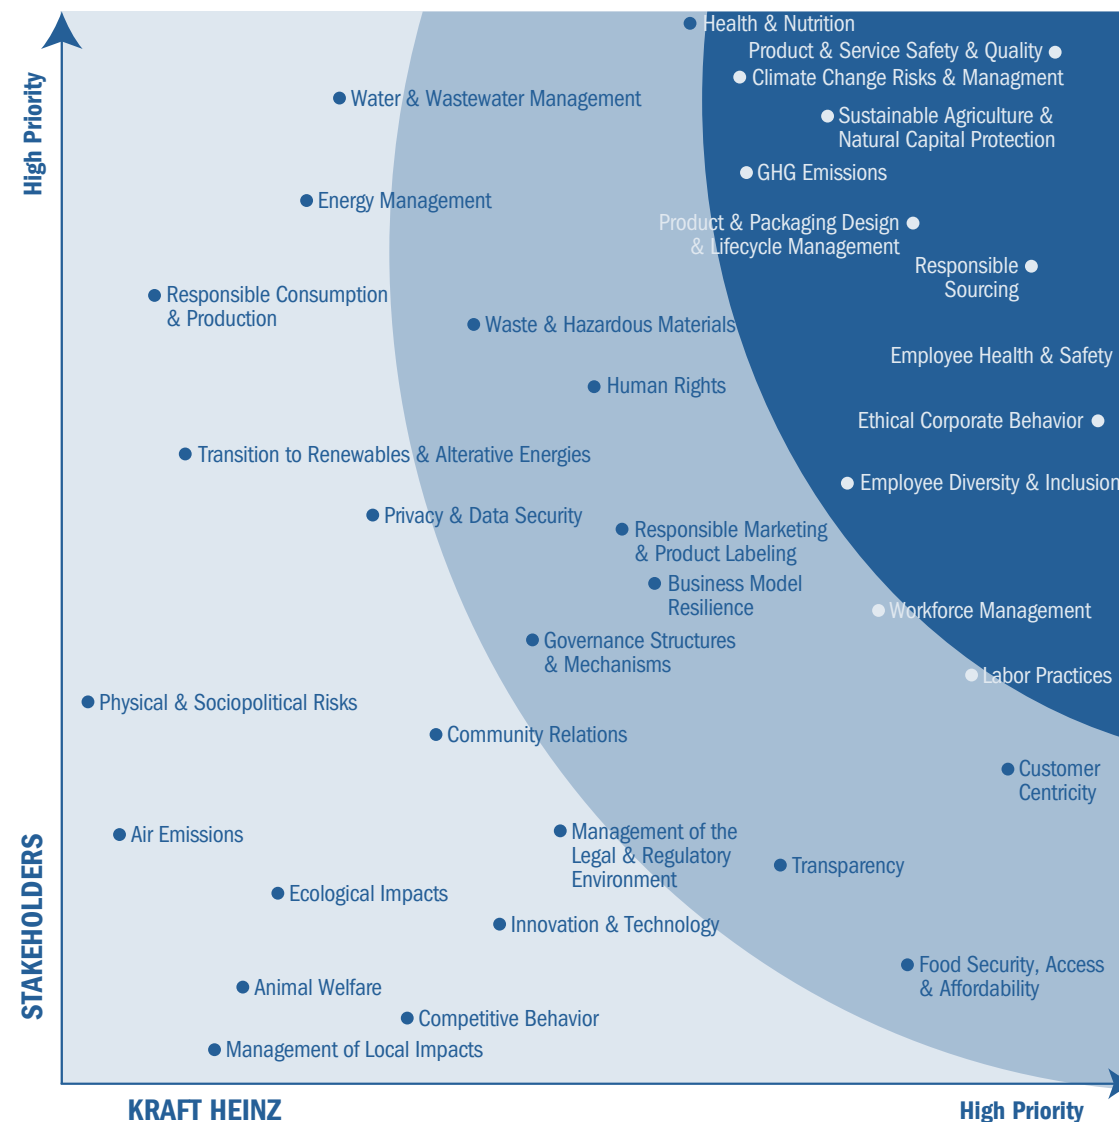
High Priority

STAKEHOLDERS

Health & Nutrition

Product & Service Safety & Quality

Climate Change Risks & Managment

Water & Wastewater Management

Sustainable Agriculture & Natural Capital Protection

GHG Emissions

Energy Management

Product & Packaging Design & Lifecycle Management

Responsible Sourcing

Responsible Consumption & Production

Waste & Hazardous Materials

Employee Health & Safety

Human Rights

Ethical Corporate Behavior

Transition to Renewables & Alterative Energies

Employee Diversity & Inclusion

Privacy & Data Security

Responsible Marketing & Product Labeling

Business Model Resilience

Workforce Management

Governance Structures & Mechanisms

Labor Practices

Physical & Sociopolitical Risks

Community Relations

Customer Centricity

Air Emissions

Management of the Legal & Regulatory Environment

Transparency

Ecological Impacts

Innovation & Technology

Food Security, Access & Affordability

Animal Welfare

Competitive Behavior

Management of Local Impacts

KRAFT HEINZ

High Priority